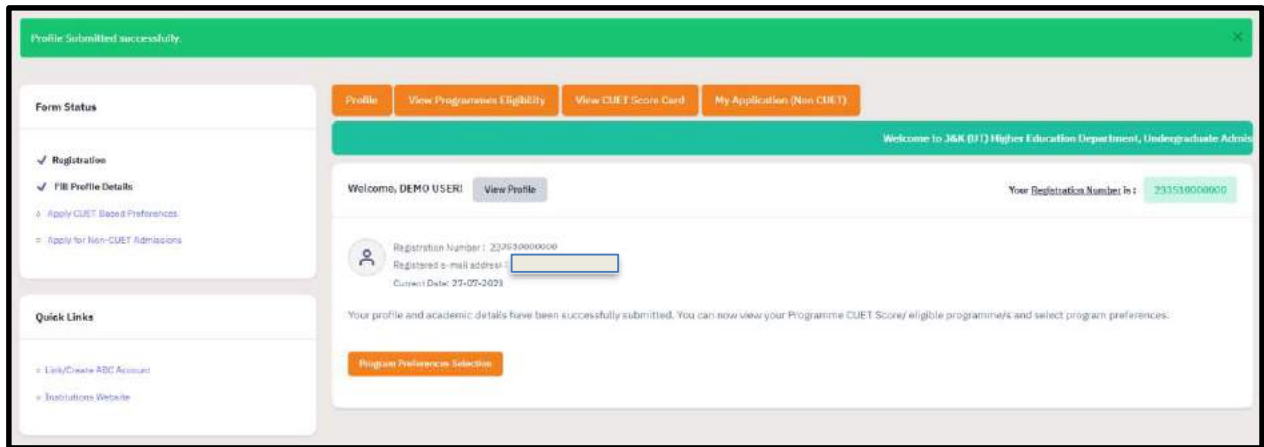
Profile Submitted successfully.

×

Form Status

✓ Registration

✓ Fill Profile Details

Apply CUET Based Preferences

Apply for Non-CUET Admissions

Quick Links

Link/Create ABC Account

Institutions Website

Profile

View Programmes Eligibility

View CUET Score Card

My Application (Non CUET)

Welcome to J&K (UT) Higher Education Department, Undergraduate Admis

Welcome, DEMO USER!

View Profile

Your Registration Number is : 233510000000

Registration Number : 233510000000

Registered e-mail address :

Current Date: 27-07-2023

Your profile and academic details have been successfully submitted. You can now view your Programme CUET Score/ eligible programme/s and select program preferences.

Program Preferences Selection